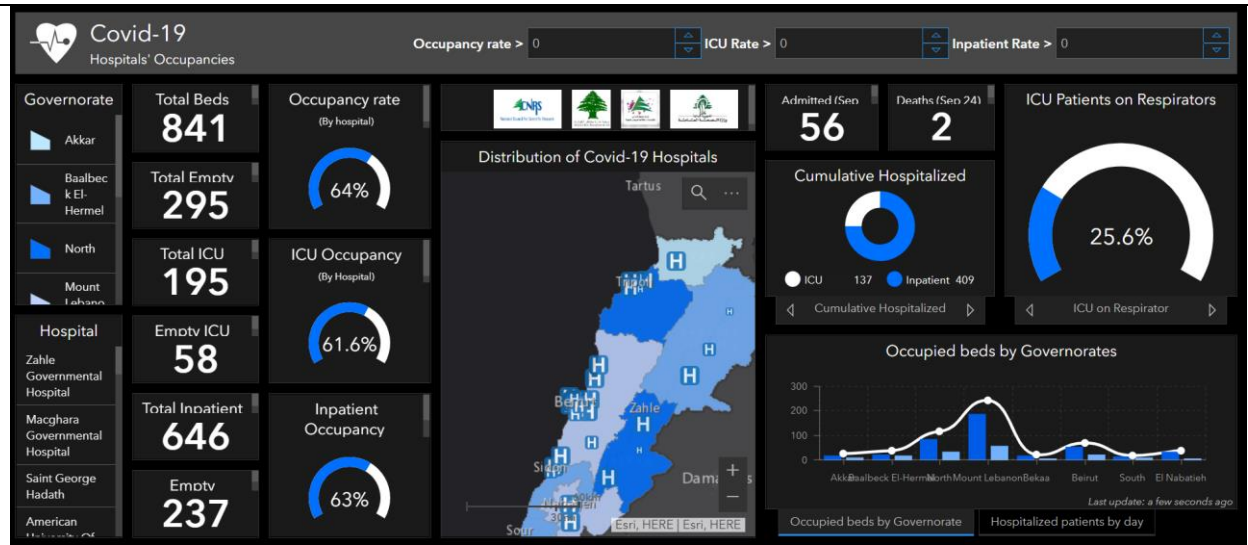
Covid-19
Hospitals' Occupancies

Occupancy rate > 0
ICU Rate > 0
Inpatient Rate > 0

Governorate
Akkar
Baalbeck El-Hermel
North
Mount Lebano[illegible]

Hospital
Zahle Governmental Hospital
Macghara Governmental Hospital
Saint George Hadath
American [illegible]

Total Beds
841

Total Empty
295

Total ICU
195

Empty ICU
58

Total Inpatient
646

Empty
237

Occupancy rate
(By hospital)
64%

ICU Occupancy
(By Hospital)
61.6%

Inpatient Occupancy
63%

CNRS

Distribution of Covid-19 Hospitals
Tartus
Tripoli
Beirut
Zahle
Sidon
Damas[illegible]
Sour
Esri, HERE | Esri, HERE

Admitted (Sep
56

Deaths (Sep 24)
2

Cumulative Hospitalized
ICU 137
Inpatient 409
Cumulative Hospitalized

ICU Patients on Respirators
25.6%
ICU on Respirator

Occupied beds by Governorates
300
200
100
0
Akkar
Baalbeck El-Hermel
North
Mount Lebanon
Bekaa
Beirut
South
El Nabatieh
Last update: a few seconds ago

Occupied beds by Governorate
Hospitalized patients by day